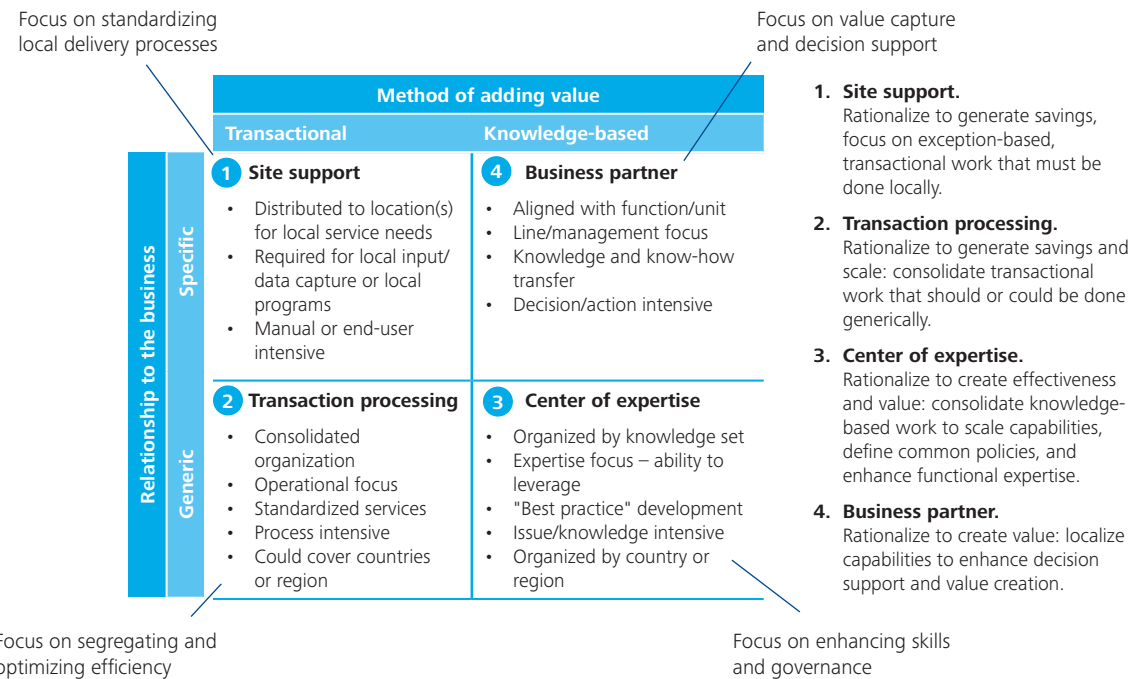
Focus on standardizing local delivery processes

Focus on value capture and decision support

Method of adding value

Transactional

Knowledge-based

Relationship to the business

Specific

Generic

1 Site support
- Distributed to location(s) for local service needs
- Required for local input/ data capture or local programs
- Manual or end-user intensive

4 Business partner
- Aligned with function/unit
- Line/management focus
- Knowledge and know-how transfer
- Decision/action intensive

2 Transaction processing
- Consolidated organization
- Operational focus
- Standardized services
- Process intensive
- Could cover countries or region

3 Center of expertise
- Organized by knowledge set
- Expertise focus – ability to leverage
- "Best practice" development
- Issue/knowledge intensive
- Organized by country or region

ocus on segregating and ptimizing efficiency

Focus on enhancing skills and governance

1. Site support.
Rationalize to generate savings, focus on exception-based, transactional work that must be done locally.

2. Transaction processing.
Rationalize to generate savings and scale: consolidate transactional work that should or could be done generically.

3. Center of expertise.
Rationalize to create effectiveness and value: consolidate knowledge-based work to scale capabilities, define common policies, and enhance functional expertise.

4. Business partner.
Rationalize to create value: localize capabilities to enhance decision support and value creation.